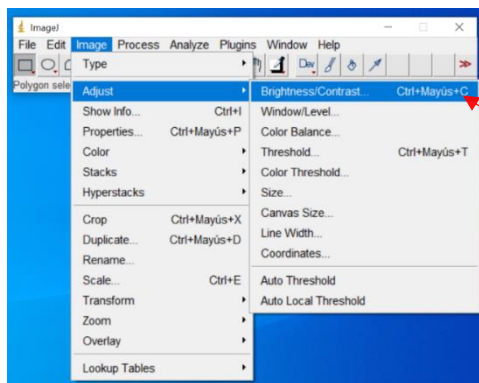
ImageJ
File Edit Image Process Analyze Plugins Window Help
Polygon sele
Dev
Type
Adjust
Show Info... Ctrl+I
Properties... Ctrl+Mayús+P
Color
Stacks
Hyperstacks
Crop Ctrl+Mayús+X
Duplicate... Ctrl+Mayús+D
Rename...
Scale... Ctrl+E
Transform
Zoom
Overlay
Lookup Tables
Brightness/Contrast... Ctrl+Mayús+C
Window/Level...
Color Balance...
Threshold... Ctrl+Mayús+T
Color Threshold...
Size...
Canvas Size...
Line Width...
Coordinates...
Auto Threshold
Auto Local Threshold